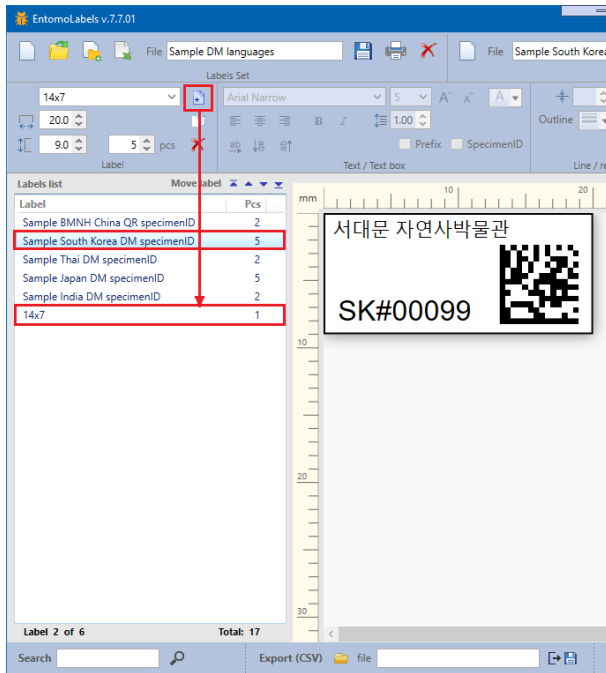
EntomoLabels v.7.7.01

File Sample DM languages

Labels Set

File Sample South Korea

14x7

20.0

9.0

5 pcs

Label

Arial Narrow

5

1.00

Prefix

SpecimenID

Text / Text box

Outline

Line / r

Labels list

Move label

| Label | Pcs |
|---|---|
| Sample BMNH China QR specimenID | 2 |
| Sample South Korea DM specimenID | 5 |
| Sample Thai DM specimenID | 2 |
| Sample Japan DM specimenID | 5 |
| Sample India DM specimenID | 2 |
| 14x7 | 1 |

Label 2 of 6

Total: 17

mm

10

20

10

20

30

서대문 자연사박물관

SK#00099

Search

Export (CSV)

file